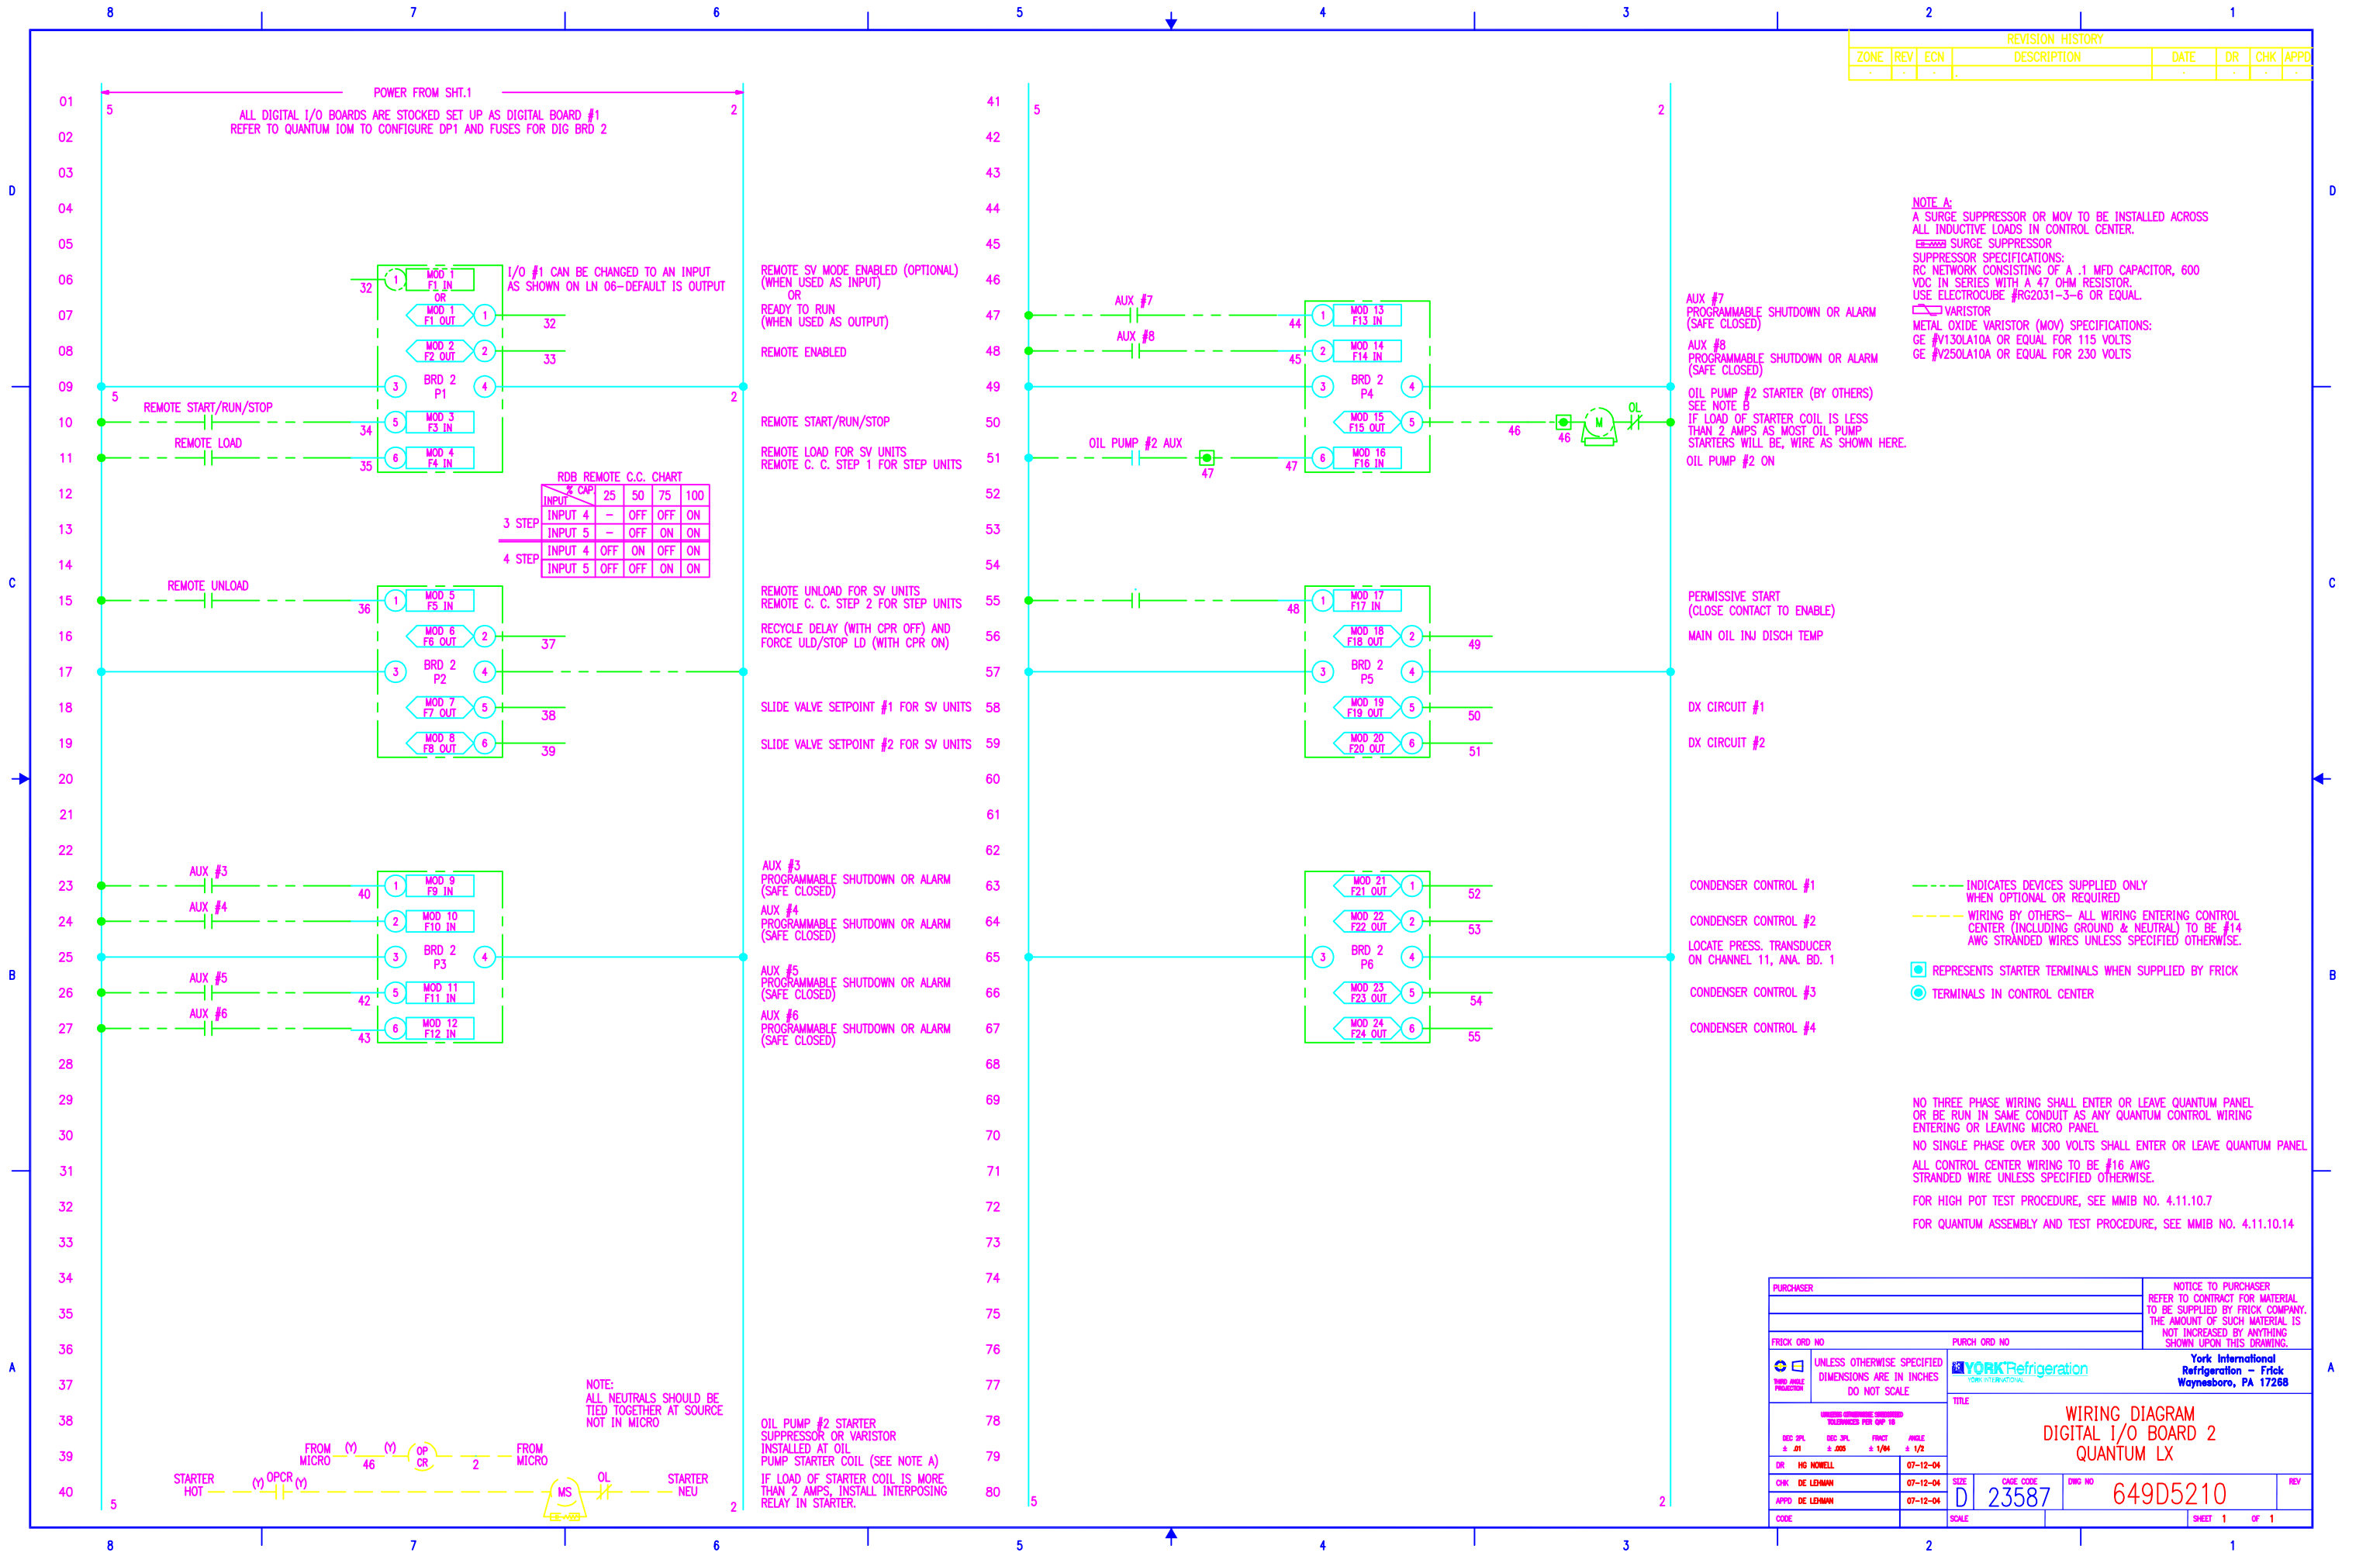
8 7 6 5 4 3 2 1

REVISION HISTORY
| ZONE | REV | ECN | DESCRIPTION | DATE | DR | CHK | APPD |
|---|---|---|---|---|---|---|---|
| - | - | - | - | - | - | - | - |

D

POWER FROM SHT.1
ALL DIGITAL I/O BOARDS ARE STOCKED SET UP AS DIGITAL BOARD #1
REFER TO QUANTUM IOM TO CONFIGURE DP1 AND FUSES FOR DIG BRD 2

01 02 03 04 05 06 07 08 09 10 11 12 13 14 15 16 17 18 19 20 21 22 23 24 25 26 27 28 29 30 31 32 33 34 35 36 37 38 39 40

5 2

I/O #1 CAN BE CHANGED TO AN INPUT AS SHOWN ON LN 06-DEFAULT IS OUTPUT

32 1 MOD 1 F1 IN OR MOD 1 F1 OUT 1 32
MOD 2 F2 OUT 2 33
3 BRD 2 P1 4
REMOTE START/RUN/STOP 34 5 MOD 3 F3 IN
REMOTE LOAD 35 6 MOD 4 F4 IN

RDB REMOTE C.C. CHART
| INPUT / CAP | 25 | 50 | 75 | 100 |
|---|---|---|---|---|
| 3 STEP INPUT 4 | - | OFF | OFF | ON |
| INPUT 5 | - | OFF | ON | ON |
| 4 STEP INPUT 4 | OFF | ON | OFF | ON |
| INPUT 5 | OFF | OFF | ON | ON |

REMOTE UNLOAD 36 1 MOD 5 F5 IN
MOD 6 F6 OUT 2 37
3 BRD 2 P2 4
MOD 7 F7 OUT 5 38
MOD 8 F8 OUT 6 39

AUX #3 40 1 MOD 9 F9 IN
AUX #4 2 MOD 10 F10 IN
3 BRD 2 P3 4
AUX #5 42 5 MOD 11 F11 IN
AUX #6 43 6 MOD 12 F12 IN

NOTE:
ALL NEUTRALS SHOULD BE TIED TOGETHER AT SOURCE NOT IN MICRO

FROM MICRO (Y) (Y) 46 OP CR 2 FROM MICRO
STARTER HOT (Y) OPCR (Y) MS OL STARTER NEU

REMOTE SV MODE ENABLED (OPTIONAL) (WHEN USED AS INPUT) OR READY TO RUN (WHEN USED AS OUTPUT)
REMOTE ENABLED
REMOTE START/RUN/STOP
REMOTE LOAD FOR SV UNITS
REMOTE C. C. STEP 1 FOR STEP UNITS
REMOTE UNLOAD FOR SV UNITS
REMOTE C. C. STEP 2 FOR STEP UNITS
RECYCLE DELAY (WITH CPR OFF) AND FORCE ULD/STOP LD (WITH CPR ON)
SLIDE VALVE SETPOINT #1 FOR SV UNITS
SLIDE VALVE SETPOINT #2 FOR SV UNITS
AUX #3 PROGRAMMABLE SHUTDOWN OR ALARM (SAFE CLOSED)
AUX #4 PROGRAMMABLE SHUTDOWN OR ALARM (SAFE CLOSED)
AUX #5 PROGRAMMABLE SHUTDOWN OR ALARM (SAFE CLOSED)
AUX #6 PROGRAMMABLE SHUTDOWN OR ALARM (SAFE CLOSED)
OIL PUMP #2 STARTER SUPPRESSOR OR VARISTOR INSTALLED AT OIL PUMP STARTER COIL (SEE NOTE A)
IF LOAD OF STARTER COIL IS MORE THAN 2 AMPS, INSTALL INTERPOSING RELAY IN STARTER.

41 42 43 44 45 46 47 48 49 50 51 52 53 54 55 56 57 58 59 60 61 62 63 64 65 66 67 68 69 70 71 72 73 74 75 76 77 78 79 80

AUX #7 44 1 MOD 13 F13 IN
AUX #8 45 2 MOD 14 F14 IN
3 BRD 2 P4 4
MOD 15 F15 OUT 5 46 46 M OL
OIL PUMP #2 AUX 47 47 6 MOD 16 F16 IN
48 1 MOD 17 F17 IN
MOD 18 F18 OUT 2 49
3 BRD 2 P5 4
MOD 19 F19 OUT 5 50
MOD 20 F20 OUT 6 51
MOD 21 F21 OUT 1 52
MOD 22 F22 OUT 2 53
3 BRD 2 P6 4
MOD 23 F23 OUT 5 54
MOD 24 F24 OUT 6 55

AUX #7 PROGRAMMABLE SHUTDOWN OR ALARM (SAFE CLOSED)
AUX #8 PROGRAMMABLE SHUTDOWN OR ALARM (SAFE CLOSED)
OIL PUMP #2 STARTER (BY OTHERS) SEE NOTE B
IF LOAD OF STARTER COIL IS LESS THAN 2 AMPS AS MOST OIL PUMP STARTERS WILL BE, WIRE AS SHOWN HERE.
OIL PUMP #2 ON
PERMISSIVE START (CLOSE CONTACT TO ENABLE)
MAIN OIL INJ DISCH TEMP
DX CIRCUIT #1
DX CIRCUIT #2
CONDENSER CONTROL #1
CONDENSER CONTROL #2
LOCATE PRESS. TRANSDUCER ON CHANNEL 11, ANA. BD. 1
CONDENSER CONTROL #3
CONDENSER CONTROL #4

NOTE A:
A SURGE SUPPRESSOR OR MOV TO BE INSTALLED ACROSS ALL INDUCTIVE LOADS IN CONTROL CENTER.
SURGE SUPPRESSOR
SUPPRESSOR SPECIFICATIONS:
RC NETWORK CONSISTING OF A .1 MFD CAPACITOR, 600 VDC IN SERIES WITH A 47 OHM RESISTOR.
USE ELECTROCUBE #RG2031-3-6 OR EQUAL.
VARISTOR
METAL OXIDE VARISTOR (MOV) SPECIFICATIONS:
GE #V130LA10A OR EQUAL FOR 115 VOLTS
GE #V250LA10A OR EQUAL FOR 230 VOLTS

INDICATES DEVICES SUPPLIED ONLY WHEN OPTIONAL OR REQUIRED
WIRING BY OTHERS- ALL WIRING ENTERING CONTROL CENTER (INCLUDING GROUND & NEUTRAL) TO BE #14 AWG STRANDED WIRES UNLESS SPECIFIED OTHERWISE.
REPRESENTS STARTER TERMINALS WHEN SUPPLIED BY FRICK
TERMINALS IN CONTROL CENTER

NO THREE PHASE WIRING SHALL ENTER OR LEAVE QUANTUM PANEL OR BE RUN IN SAME CONDUIT AS ANY QUANTUM CONTROL WIRING ENTERING OR LEAVING MICRO PANEL
NO SINGLE PHASE OVER 300 VOLTS SHALL ENTER OR LEAVE QUANTUM PANEL
ALL CONTROL CENTER WIRING TO BE #16 AWG STRANDED WIRE UNLESS SPECIFIED OTHERWISE.
FOR HIGH POT TEST PROCEDURE, SEE MMIB NO. 4.11.10.7
FOR QUANTUM ASSEMBLY AND TEST PROCEDURE, SEE MMIB NO. 4.11.10.14

PURCHASER
NOTICE TO PURCHASER REFER TO CONTRACT FOR MATERIAL TO BE SUPPLIED BY FRICK COMPANY. THE AMOUNT OF SUCH MATERIAL IS NOT INCREASED BY ANYTHING SHOWN UPON THIS DRAWING.
FRICK ORD NO PURCH ORD NO
UNLESS OTHERWISE SPECIFIED DIMENSIONS ARE IN INCHES DO NOT SCALE
YORK Refrigeration
York International Refrigeration - Frick Waynesboro, PA 17268
TITLE
WIRING DIAGRAM DIGITAL I/O BOARD 2 QUANTUM LX
DEC 2PL ± .01 DEC 3PL ± .005 FRACT ± 1/64 ANGLE ± 1/2
DR HG NOWELL 07-12-04
CHK DE LEHMAN 07-12-04
APPD DE LEHMAN 07-12-04
SIZE D CAGE CODE 23587 DWG NO 649D5210 REV
CODE SCALE SHEET 1 OF 1

C B A